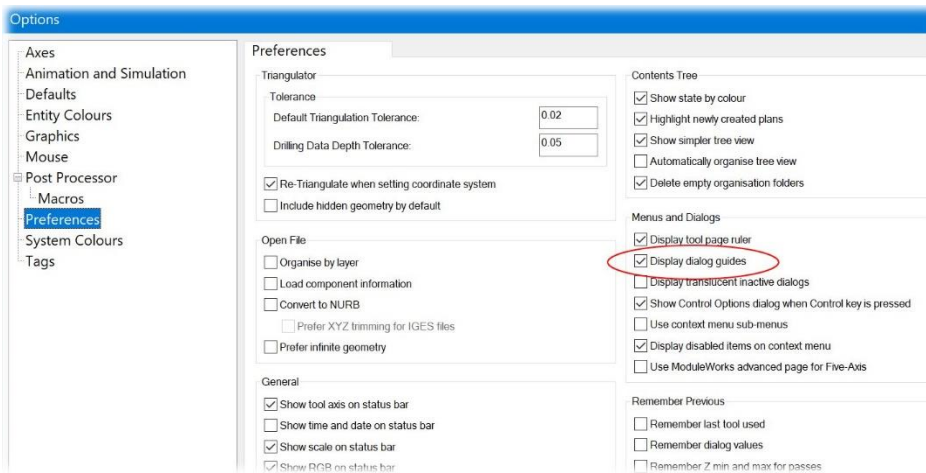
Options

Axes
Animation and Simulation
Defaults
Entity Colours
Graphics
Mouse
Post Processor
Macros
Preferences
System Colours
Tags

Preferences

Triangulator
Tolerance
Default Triangulation Tolerance: 0.02
Drilling Data Depth Tolerance: 0.05
Re-Triangulate when setting coordinate system
Include hidden geometry by default

Open File
Organise by layer
Load component information
Convert to NURB
Prefer XYZ trimming for IGES files
Prefer infinite geometry

General
Show tool axis on status bar
Show time and date on status bar
Show scale on status bar
Show RGB on status bar

Contents Tree
Show state by colour
Highlight newly created plans
Show simpler tree view
Automatically organise tree view
Delete empty organisation folders

Menus and Dialogs
Display tool page ruler
Display dialog guides
Display translucent inactive dialogs
Show Control Options dialog when Control key is pressed
Use context menu sub-menus
Display disabled items on context menu
Use ModuleWorks advanced page for Five-Axis

Remember Previous
Remember last tool used
Remember dialog values
Remember Z min and max for passes